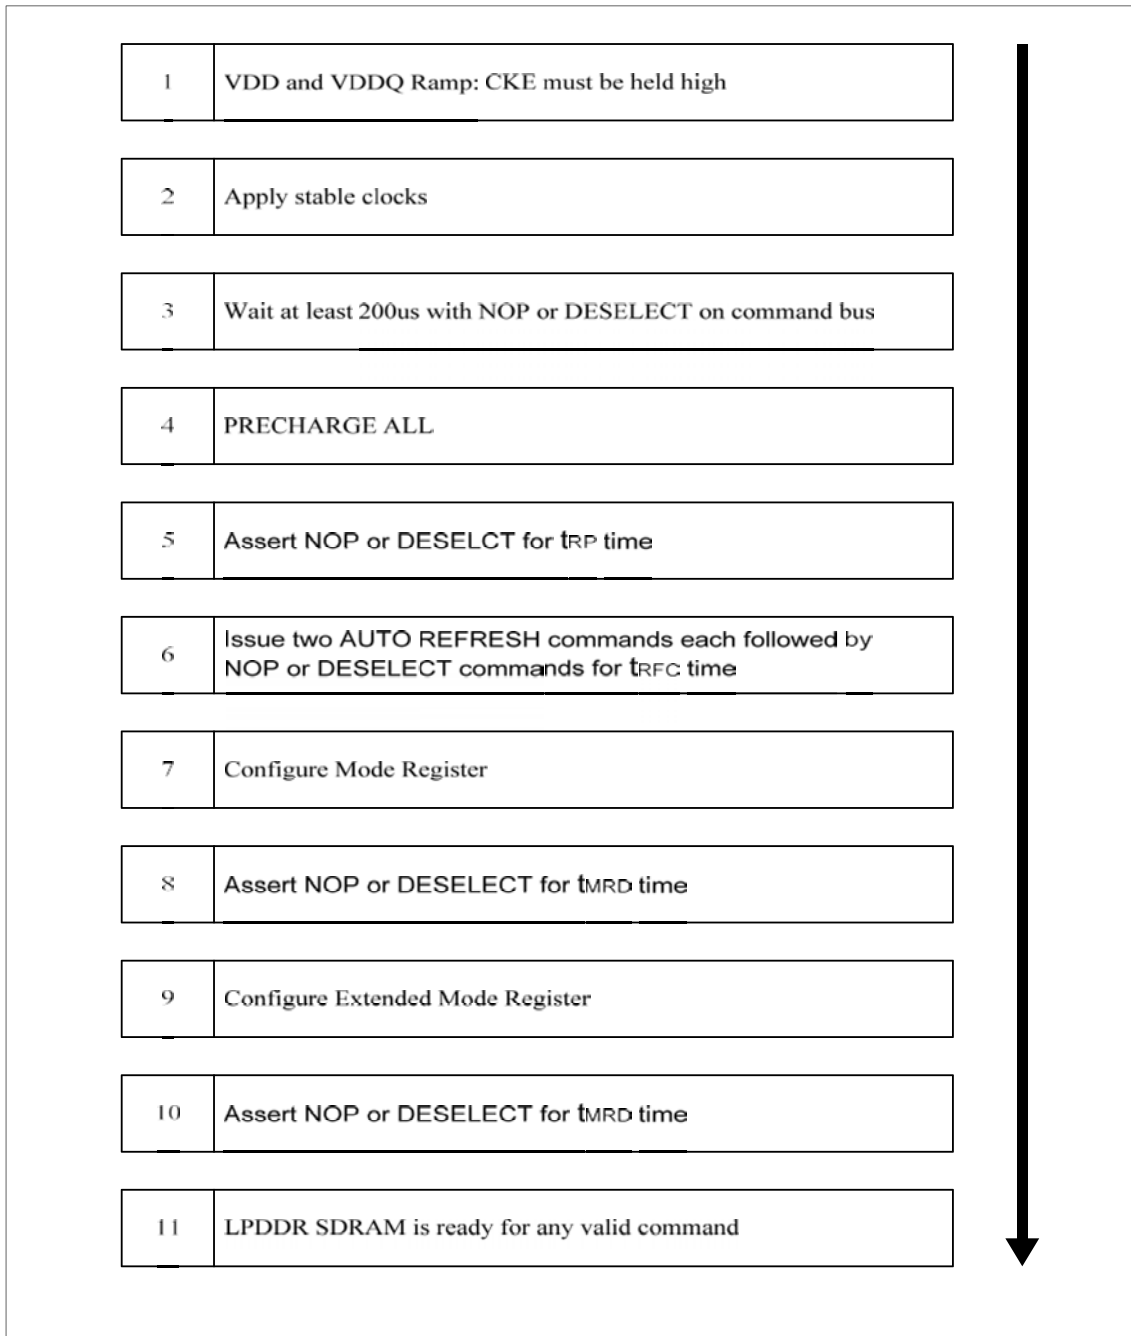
| | |
|---|---|
| 1 | VDD and VDDQ Ramp: CKE must be held high |
| 2 | Apply stable clocks |
| 3 | Wait at least 200us with NOP or DESELECT on command bus |
| 4 | PRECHARGE ALL |
| 5 | Assert NOP or DESELCT for $t_{RP}$ time |
| 6 | Issue two AUTO REFRESH commands each followed by NOP or DESELECT commands for $t_{RFC}$ time |
| 7 | Configure Mode Register |
| 8 | Assert NOP or DESELECT for $t_{MRD}$ time |
| 9 | Configure Extended Mode Register |
| 10 | Assert NOP or DESELECT for $t_{MRD}$ time |
| 11 | LPDDR SDRAM is ready for any valid command |